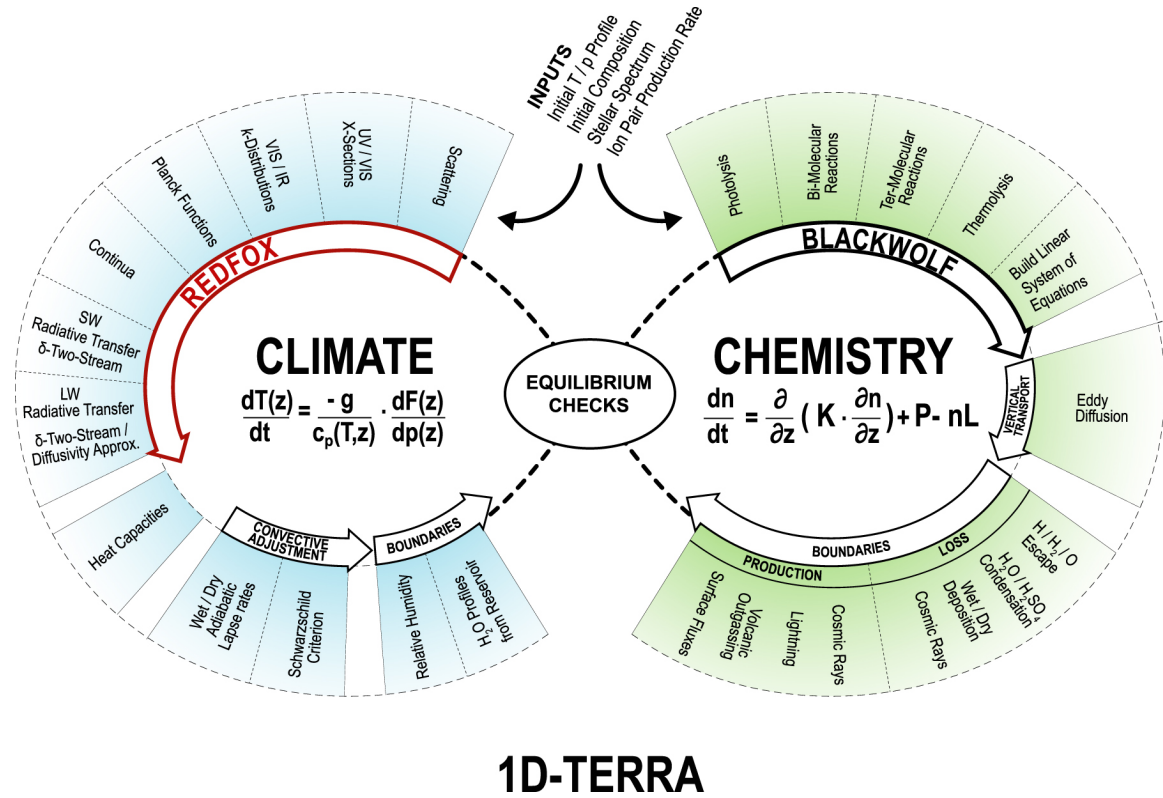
INPUTS
Initial T / p Profile
Initial Composition
Stellar Spectrum
Ion Pair Production Rate

Scattering
UV / VIS X-Sections
VIS / IR k-Distributions
Planck Functions
Continua
SW Radiative Transfer δ-Two-Stream
LW Radiative Transfer δ-Two-Stream / Diffusivity Approx.
Heat Capacities

REDFOX

CLIMATE
$\frac{dT(z)}{dt} = \frac{-g}{c_p(T,z)} \cdot \frac{dF(z)}{dp(z)}$

CONVECTIVE ADJUSTMENT
Wet / Dry Adiabatic Lapse rates
Schwarzschild Criterion

BOUNDARIES
Relative Humidity
$H_2O$ Profiles from Reservoir

EQUILIBRIUM CHECKS

Photolysis
Bi-Molecular Reactions
Ter-Molecular Reactions
Thermolysis
Build Linear System of Equations

BLACKWOLF

CHEMISTRY
$\frac{dn}{dt} = \frac{\partial}{\partial z}(K \cdot \frac{\partial n}{\partial z}) + P - nL$

VERTICAL TRANSPORT
Eddy Diffusion

BOUNDARIES
PRODUCTION
Surface Fluxes
Volcanic Outgassing
Lightning
Cosmic Rays
LOSS
Cosmic Rays
Wet / Dry Deposition
$H_2O$ / $H_2SO_4$ Condensation
H / $H_2$ / O Escape

1D-TERRA